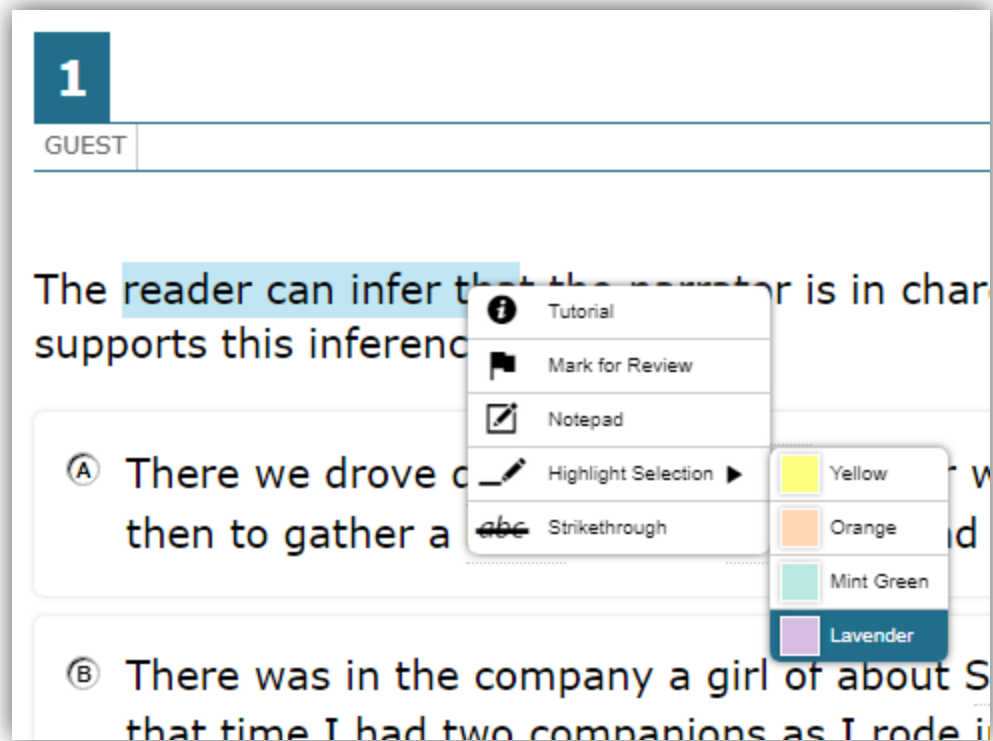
1

GUEST

The reader can infer th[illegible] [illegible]r is in char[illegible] supports this inferenc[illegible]

Tutorial

Mark for Review

Notepad

Highlight Selection ▶

abc Strikethrough

Yellow

Orange

Mint Green

Lavender

Ⓐ There we drove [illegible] then to gather a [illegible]

Ⓑ There was in the company a girl of about S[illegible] that time I had two companions as I rode i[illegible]